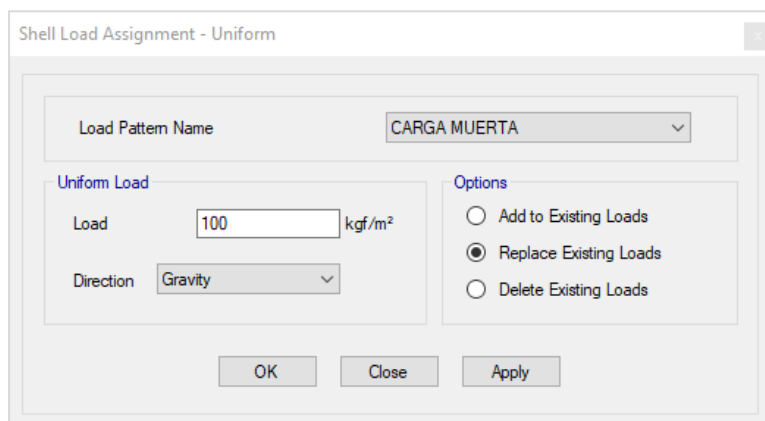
Shell Load Assignment - Uniform

Load Pattern Name
CARGA MUERTA

Uniform Load
Load
100
kgf/m²
Direction
Gravity

Options
Add to Existing Loads
Replace Existing Loads
Delete Existing Loads

OK
Close
Apply